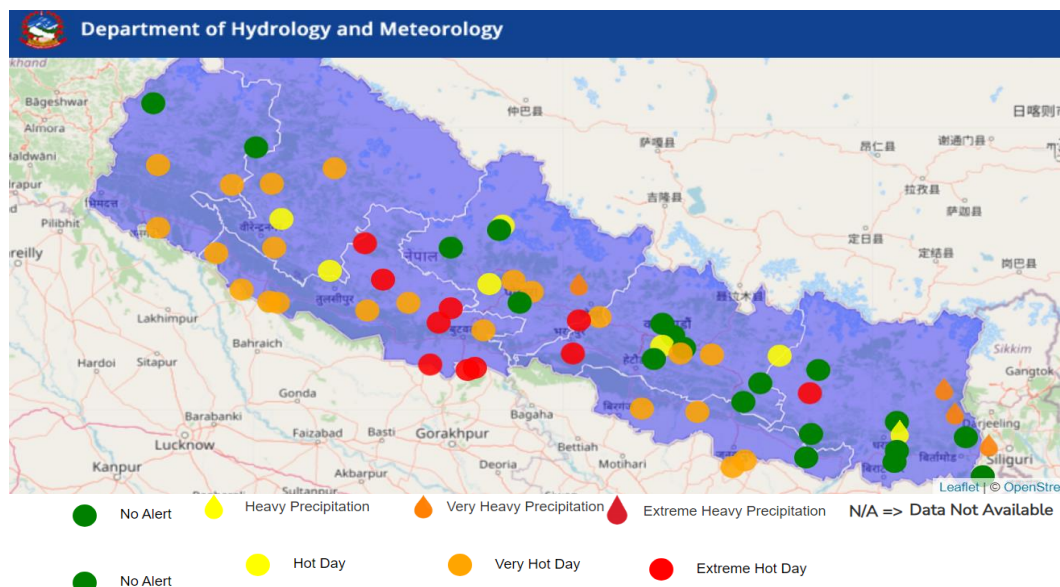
Department of Hydrology and Meteorology

khand
Bageshwar
Almora
Haldwani
irapur
Pilibhit
reilly
Lakhimpur
Hardoi
Sitapur
Bahraich
Gonda
Barabanki
Lucknow
Faizabad
Basti
Gorakhpur
Kanpur
Akbarpur
Sultanpur
Deoria
Bagaha
Bettiah
Motihari
仲巴县
萨嘎县
昂仁县
谢通门县
日喀则市
吉隆县
拉孜县
萨迦县
定日县
定结县
岗巴县
聂拉木县
नेपाल
Sikkim
Gangtok
Darjeeling
Siliguri
Leaflet | © OpenStre

No Alert
Heavy Precipitation
Very Heavy Precipitation
Extreme Heavy Precipitation
N/A => Data Not Available
No Alert
Hot Day
Very Hot Day
Extreme Hot Day